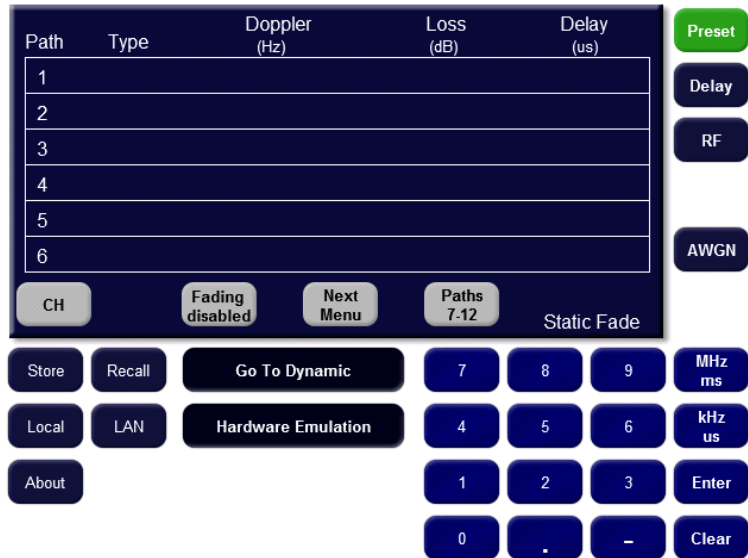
| Path | Type | Doppler (Hz) | Loss (dB) | Delay (us) |
|---|---|---|---|---|
| 1 | | | | |
| 2 | | | | |
| 3 | | | | |
| 4 | | | | |
| 5 | | | | |
| 6 | | | | |

CH
Fading disabled
Next Menu
Paths 7-12
Static Fade

Preset
Delay
RF
AWGN

Store
Recall
Go To Dynamic
Local
LAN
Hardware Emulation
About

7
8
9
MHz ms
4
5
6
kHz us
1
2
3
Enter
0
.
–
Clear